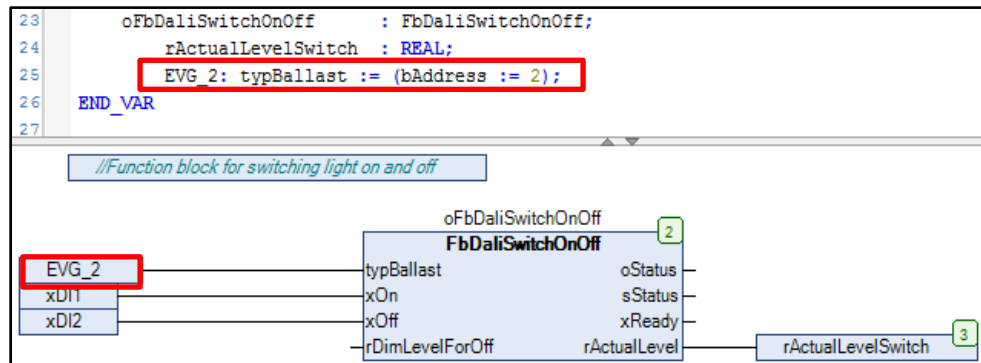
23 oFbDaliSwitchOnOff : FbDaliSwitchOnOff;
24 rActualLevelSwitch : REAL;
25 EVG_2: typBallast := (bAddress := 2);
26 END_VAR
27

//Function block for switching light on and off

oFbDaliSwitchOnOff
FbDaliSwitchOnOff
2

EVG_2
xDI1
xDI2

typBallast
xOn
xOff
rDimLevelForOff

oStatus
sStatus
xReady
rActualLevel

rActualLevelSwitch
3